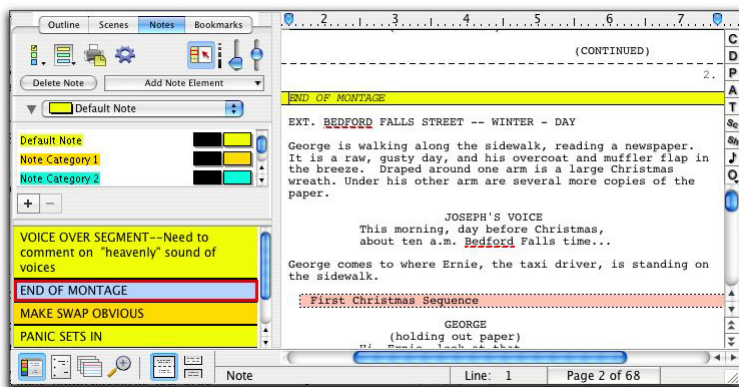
Outline Scenes Notes Bookmarks

Delete Note
Add Note Element

Default Note

Default Note
Note Category 1
Note Category 2

+ −

VOICE OVER SEGMENT--Need to comment on "heavenly" sound of voices
END OF MONTAGE
MAKE SWAP OBVIOUS
PANIC SETS IN

1 2 3 4 5 6 7

(CONTINUED)

2.

END OF MONTAGE

EXT. BEDFORD FALLS STREET -- WINTER - DAY

George is walking along the sidewalk, reading a newspaper. It is a raw, gusty day, and his overcoat and muffler flap in the breeze. Draped around one arm is a large Christmas wreath. Under his other arm are several more copies of the paper.

JOSEPH'S VOICE
This morning, day before Christmas, about ten a.m. Bedford Falls time...

George comes to where Ernie, the taxi driver, is standing on the sidewalk.

First Christmas Sequence

GEORGE
(holding out paper)
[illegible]

C
D
P
A
T
Sc
Sh

Note
Line: 1
Page 2 of 68